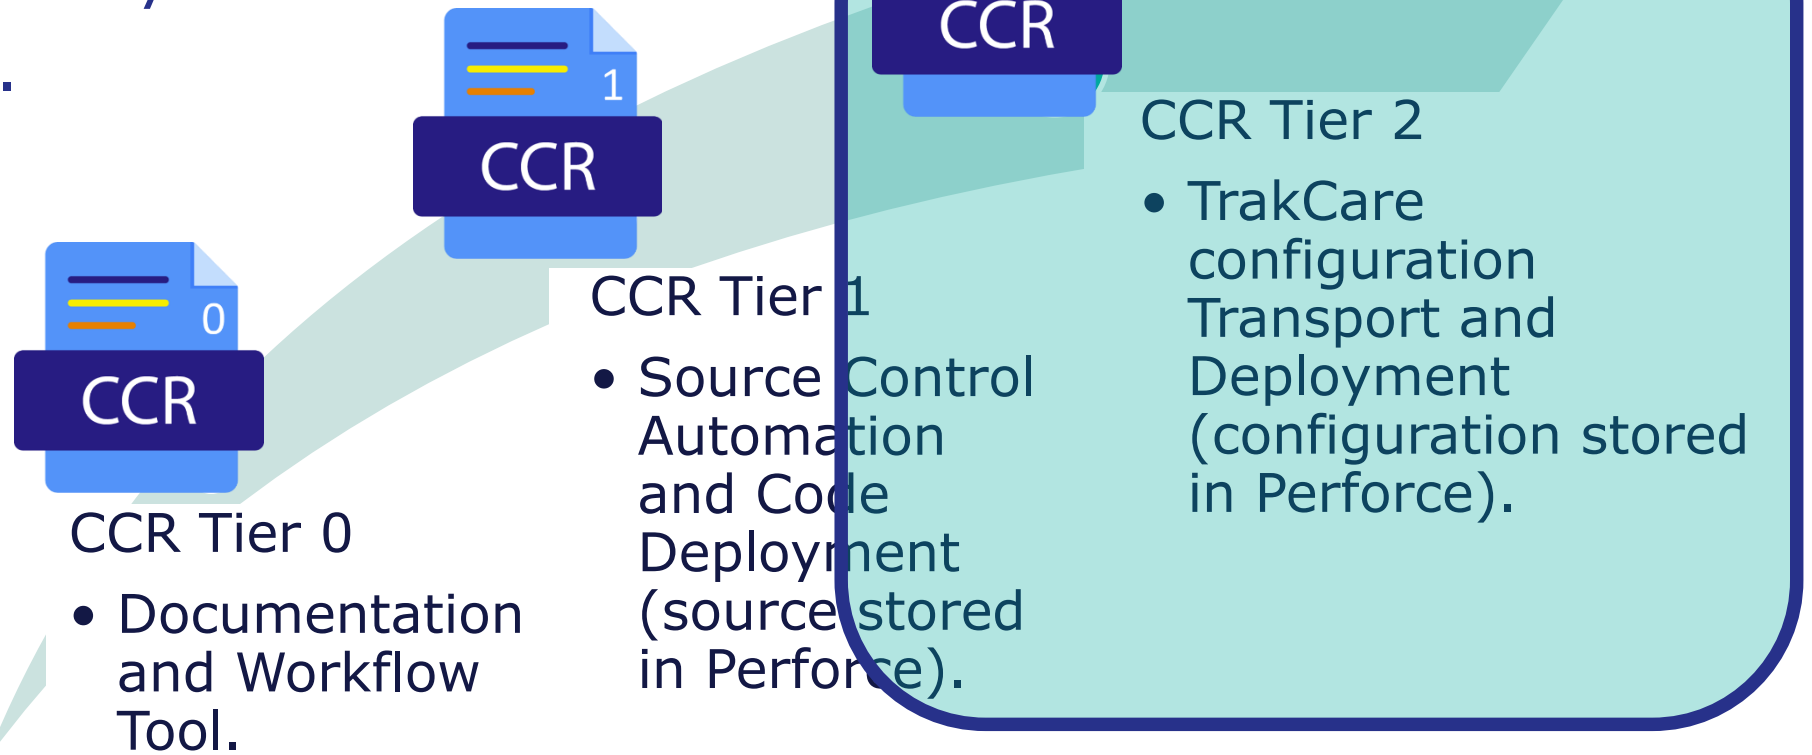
CCR

CCR Tier 2

• TrakCare configuration Transport and Deployment (configuration stored in Perforce).

1

CCR

CCR Tier 1

• Source Control Automation and Code Deployment (source stored in Perforce).

0

CCR

CCR Tier 0

• Documentation and Workflow Tool.